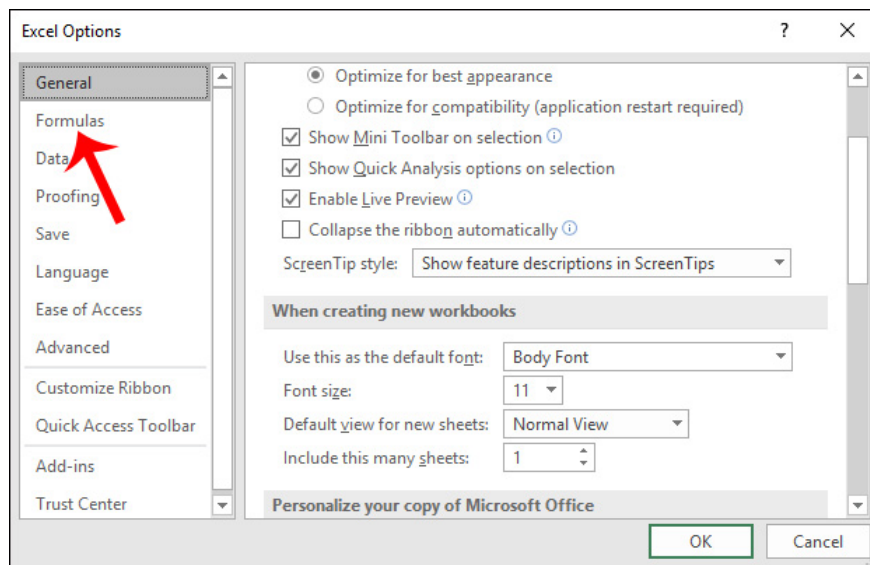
Excel Options

?

General
Formulas
Data
Proofing
Save
Language
Ease of Access
Advanced
Customize Ribbon
Quick Access Toolbar
Add-ins
Trust Center

Optimize for best appearance
Optimize for compatibility (application restart required)
Show Mini Toolbar on selection
Show Quick Analysis options on selection
Enable Live Preview
Collapse the ribbon automatically

ScreenTip style: Show feature descriptions in ScreenTips

When creating new workbooks

Use this as the default font: Body Font
Font size: 11
Default view for new sheets: Normal View
Include this many sheets: 1

Personalize your copy of Microsoft Office

OK
Cancel